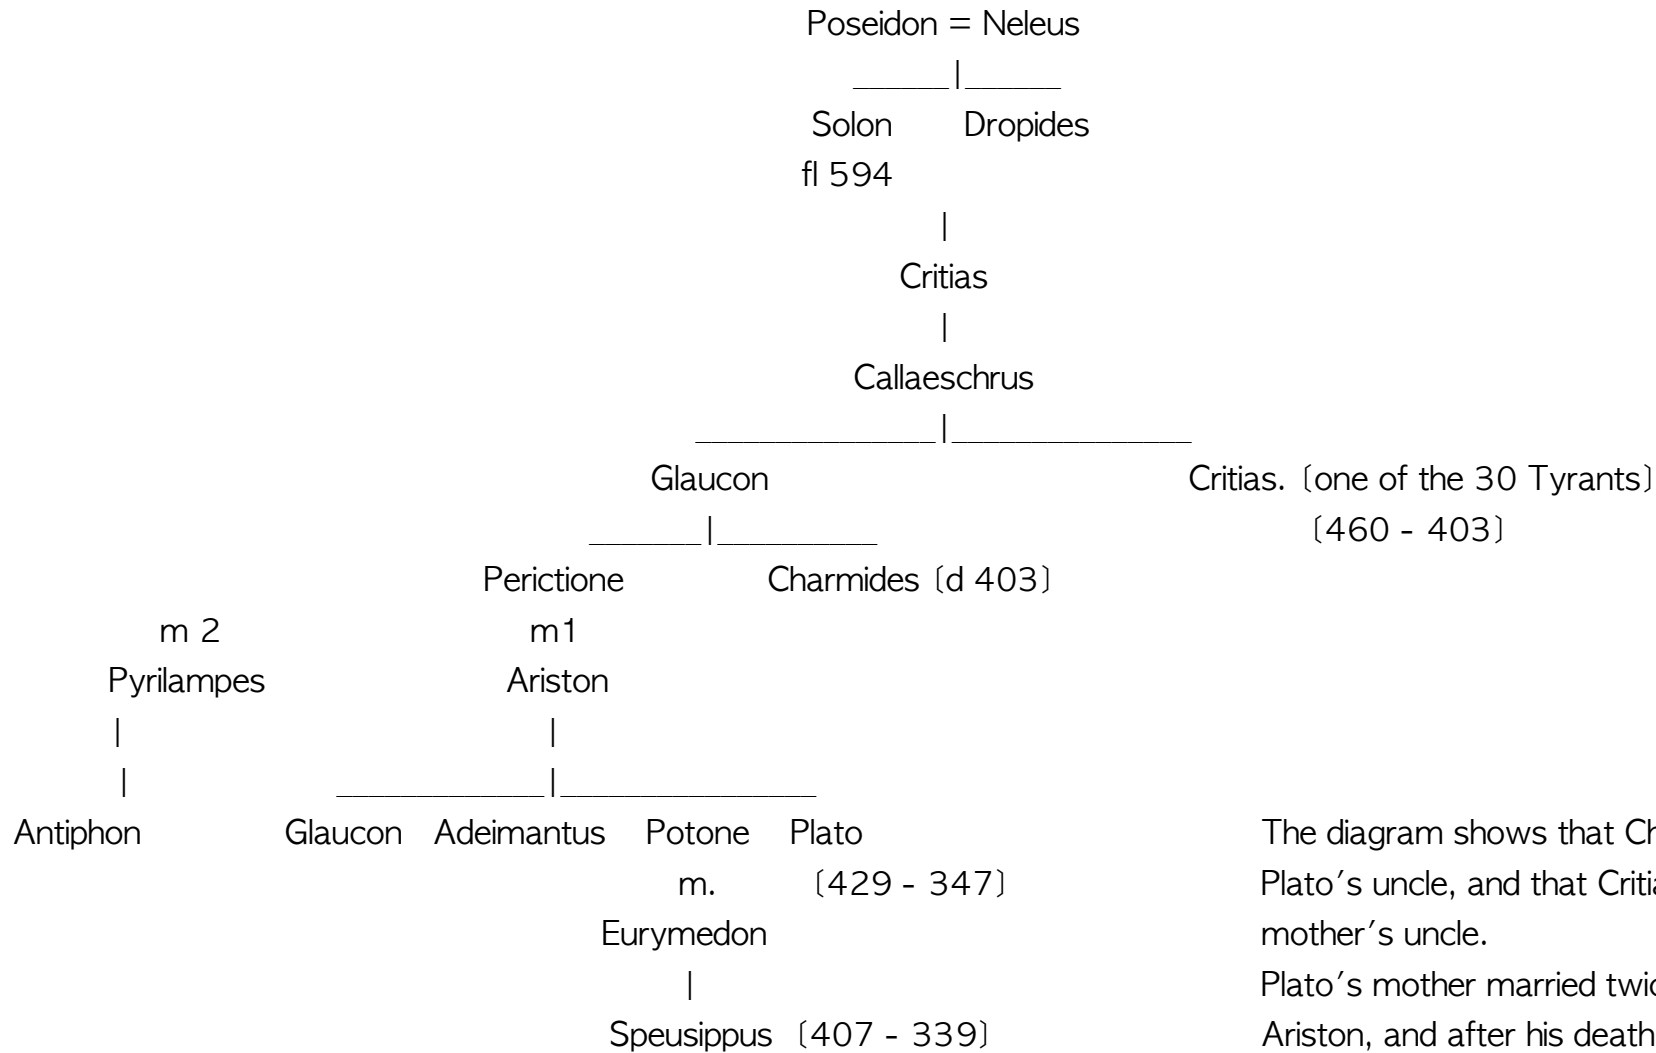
Poseidon = Neleus

Solon Dropides
fl 594

Critias

Callaeschrus

Glaucon

Critias. (one of the 30 Tyrants)
(460 - 403)

Perictione

Charmides (d 403)

m 2
Pyrilampes

m1
Ariston

Antiphon

Glaucon Adeimantus Potone Plato
m. (429 - 347)
Eurymedon

Speusippus (407 - 339)

The diagram shows that Ch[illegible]
Plato's uncle, and that Criti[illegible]
mother's uncle.
Plato's mother married twi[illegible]
Ariston, and after his death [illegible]